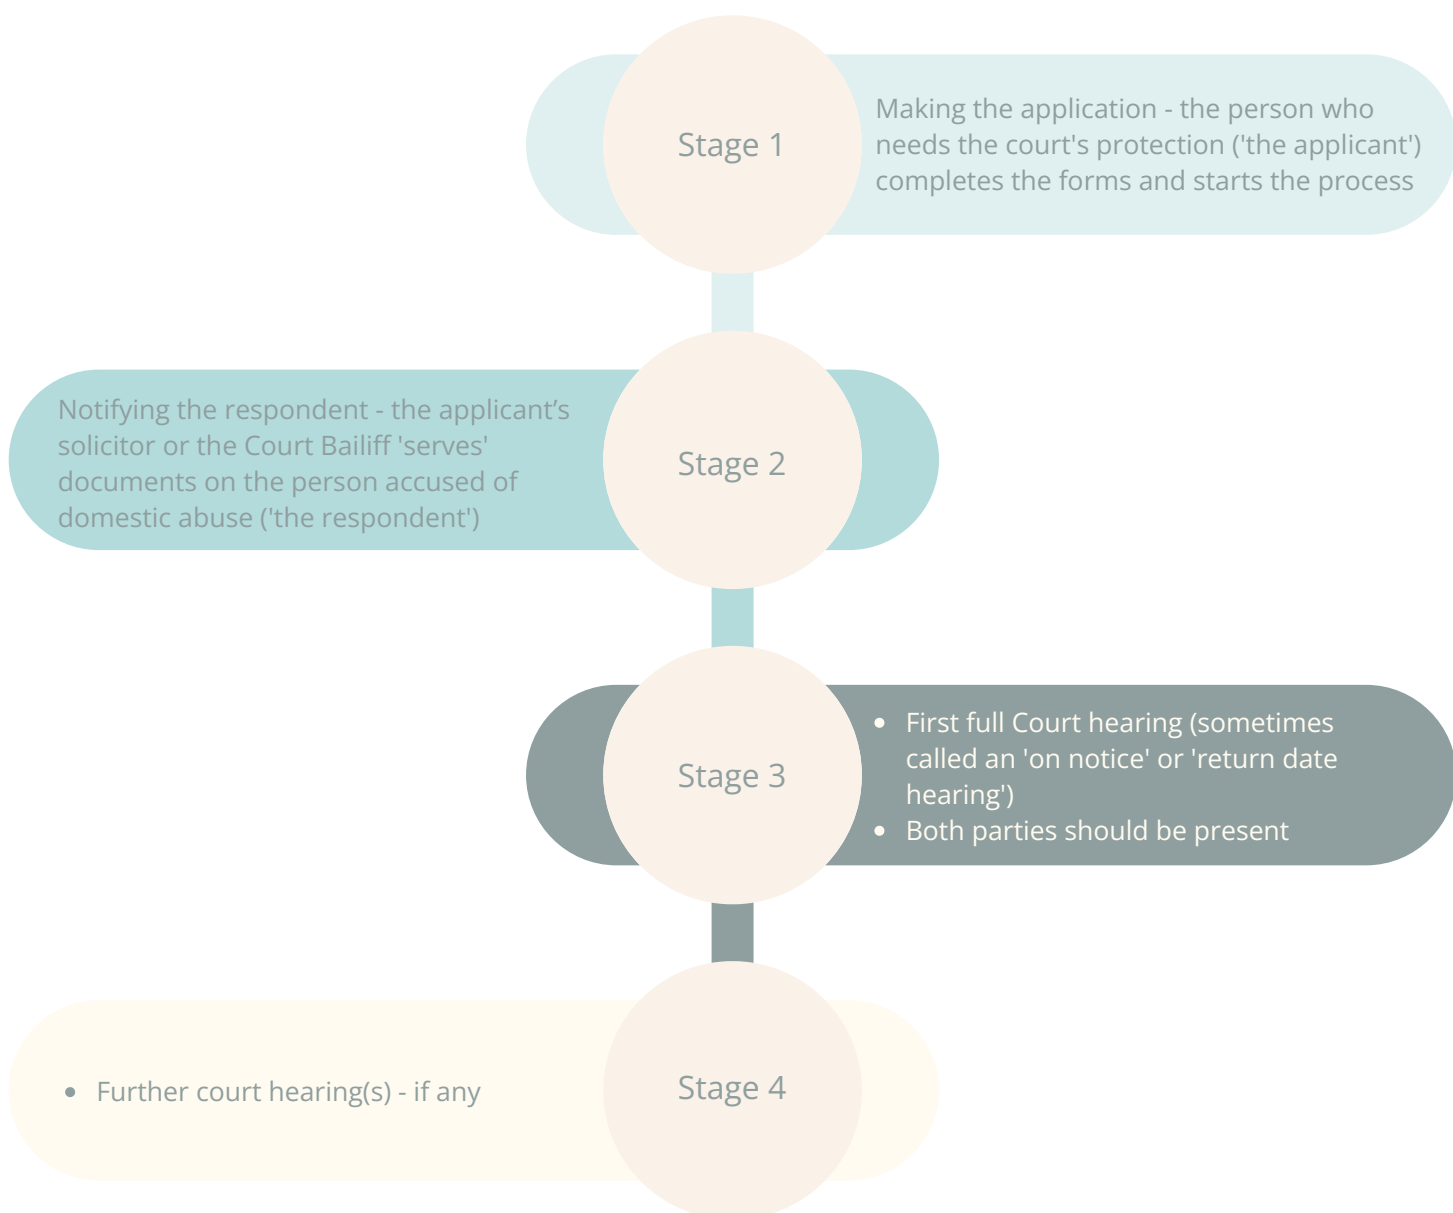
Stage 1

Making the application - the person who needs the court's protection ('the applicant') completes the forms and starts the process

Notifying the respondent - the applicant’s solicitor or the Court Bailiff 'serves' documents on the person accused of domestic abuse ('the respondent')

Stage 2

Stage 3

- First full Court hearing (sometimes called an 'on notice' or 'return date hearing')
- Both parties should be present

- Further court hearing(s) - if any

Stage 4